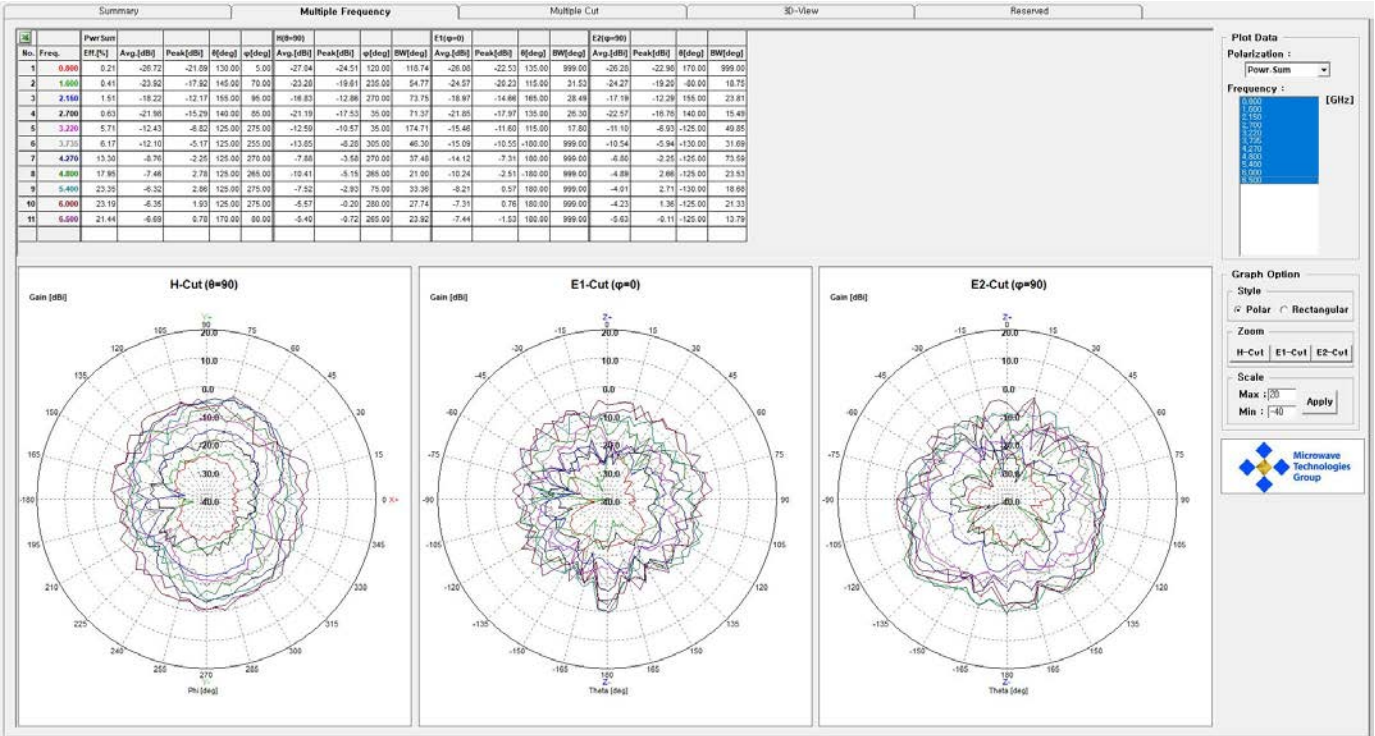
Summary | Multiple Frequency | Multiple Cut | 3D-View | Reserved

| | | PwrSum | | | | | H(θ=90) | | | | E1(φ=0) | | | | E2(φ=90) | | | |
|---|---|---|---|---|---|---|---|---|---|---|---|---|---|---|---|---|---|---|
| No. | Freq. | Eff.[%] | Avg.[dBi] | Peak[dBi] | θ[deg] | φ[deg] | Avg.[dBi] | Peak[dBi] | φ[deg] | BW[deg] | Avg.[dBi] | Peak[dBi] | θ[deg] | BW[deg] | Avg.[dBi] | Peak[dBi] | θ[deg] | BW[deg] |
| 1 | 0.800 | 0.21 | -26.72 | -21.69 | 130.00 | 5.00 | -27.04 | -24.51 | 120.00 | 118.74 | -26.06 | -22.53 | 135.00 | 999.00 | -26.28 | -22.96 | 170.00 | 999.00 |
| 2 | 1.600 | 0.41 | -23.92 | -17.92 | 145.00 | 70.00 | -23.28 | -19.61 | 230.00 | 54.77 | -24.57 | -20.23 | 115.00 | 31.53 | -24.27 | -19.26 | -80.00 | 18.75 |
| 3 | 2.150 | 1.51 | -18.22 | -12.17 | 155.00 | 95.00 | -16.83 | -12.86 | 270.00 | 73.75 | -18.97 | -14.86 | 165.00 | 28.49 | -17.19 | -12.29 | 155.00 | 23.81 |
| 4 | 2.700 | 0.63 | -21.96 | -15.29 | 140.00 | 85.00 | -21.19 | -17.53 | 35.00 | 71.37 | -21.85 | -17.97 | 135.00 | 26.30 | -22.57 | -16.76 | 140.00 | 15.49 |
| 5 | 3.220 | 5.71 | -12.43 | -6.82 | 125.00 | 275.00 | -12.59 | -10.57 | 35.00 | 174.71 | -15.46 | -11.60 | 115.00 | 17.80 | -11.10 | -6.93 | -125.00 | 49.85 |
| 6 | 3.736 | 6.17 | -12.10 | -5.17 | 125.00 | 255.00 | -13.85 | -8.28 | 305.00 | 46.30 | -15.09 | -10.55 | -180.00 | 999.00 | -10.54 | -5.94 | -130.00 | 31.69 |
| 7 | 4.270 | 13.30 | -8.76 | -2.25 | 125.00 | 270.00 | -7.88 | -3.58 | 270.00 | 37.48 | -14.12 | -7.31 | 180.00 | 999.00 | -6.80 | -2.25 | -125.00 | 73.59 |
| 8 | 4.800 | 17.95 | -7.46 | 2.78 | 125.00 | 265.00 | -10.41 | -5.15 | 265.00 | 21.00 | -10.24 | -2.51 | -180.00 | 999.00 | -4.89 | 2.66 | -125.00 | 23.53 |
| 9 | 5.400 | 23.35 | -6.32 | 2.86 | 125.00 | 275.00 | -7.52 | -2.93 | 75.00 | 33.36 | -8.21 | 0.57 | 180.00 | 999.00 | -4.01 | 2.71 | -130.00 | 18.66 |
| 10 | 6.000 | 23.19 | -6.35 | 1.93 | 125.00 | 275.00 | -5.57 | -0.20 | 280.00 | 27.74 | -7.31 | 0.76 | 180.00 | 999.00 | -4.23 | 1.36 | -125.00 | 21.33 |
| 11 | 6.500 | 21.44 | -6.69 | 0.78 | 170.00 | 80.00 | -5.40 | -0.72 | 265.00 | 23.92 | -7.44 | -1.53 | 180.00 | 999.00 | -5.63 | -0.11 | -125.00 | 13.79 |

H-Cut (θ=90)
Gain [dBi]
Y+ 90 75 60 45 30 15 0 X+ 345 330 315 300 285 270 255 240 225 210 195 -180 165 150 135 120 105
20.0 10.0 0.0 -10.0 -20.0 -30.0 -40.0
Phi [deg]

E1-Cut (φ=0)
Gain [dBi]
Z+ 0 15 30 45 60 75 90 105 120 135 150 165 180 Z- -165 -150 -135 -120 -105 -90 -75 -60 -45 -30 -15
20.0 10.0 0.0 -10.0 -20.0 -30.0 -40.0
Theta [deg]

E2-Cut (φ=90)
Gain [dBi]
Z+ 0 15 30 45 60 75 90 105 120 135 150 165 180 Z- -165 -150 -135 -120 -105 -90 -75 -60 -45 -30 -15
20.0 10.0 0.0 -10.0 -20.0 -30.0 -40.0
Theta [deg]

Plot Data
Polarization :
Powr-Sum
Frequency :
0.800 1.600 2.150 2.700 3.220 3.736 4.270 4.800 5.400 6.000 6.500
[GHz]

Graph Option
Style
Polar Rectangular
Zoom
H-Cut E1-Cut E2-Cut
Scale
Max : 20
Min : -40
Apply

Microwave Technologies Group